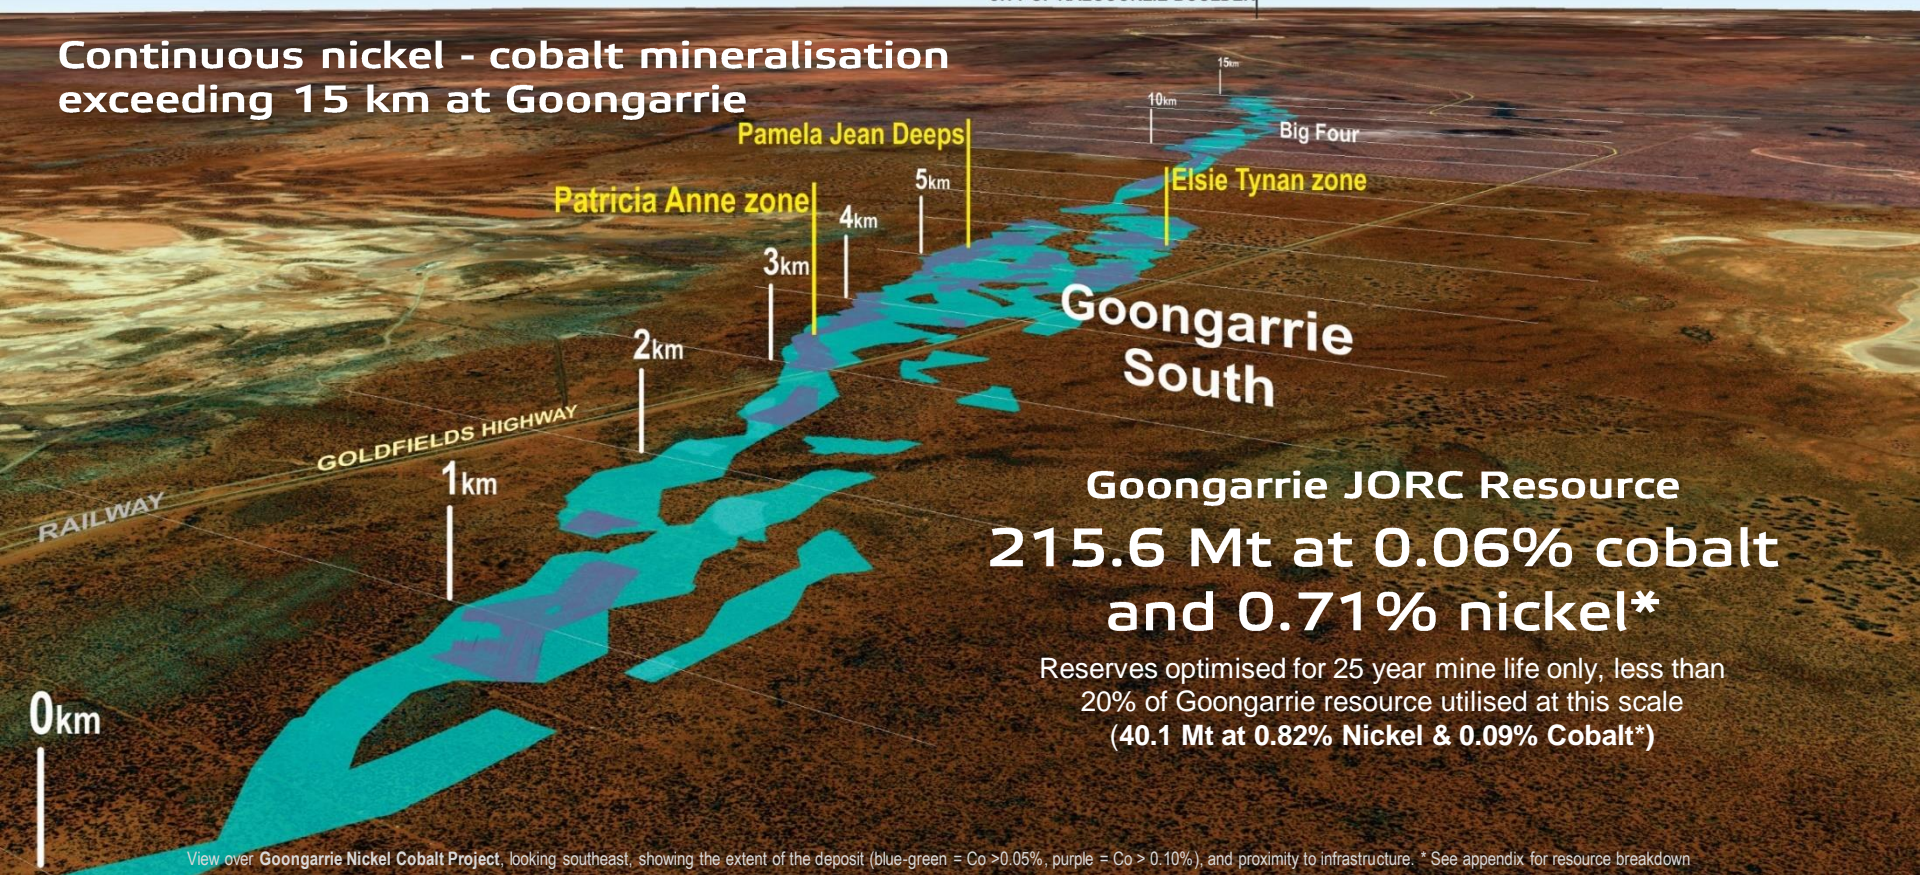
Continuous nickel - cobalt mineralisation exceeding 15 km at Goongarrie

15km

10km

Big Four

Pamela Jean Deeps

Elsie Tynan zone

5km

Patricia Anne zone

4km

3km

Goongarrie South

2km

GOLDFIELDS HIGHWAY

1km

RAILWAY

Goongarrie JORC Resource

215.6 Mt at 0.06% cobalt and 0.71% nickel*

Reserves optimised for 25 year mine life only, less than 20% of Goongarrie resource utilised at this scale (40.1 Mt at 0.82% Nickel & 0.09% Cobalt*)

0km

View over Goongarrie Nickel Cobalt Project, looking southeast, showing the extent of the deposit (blue-green = Co >0.05%, purple = Co > 0.10%), and proximity to infrastructure. * See appendix for resource breakdown